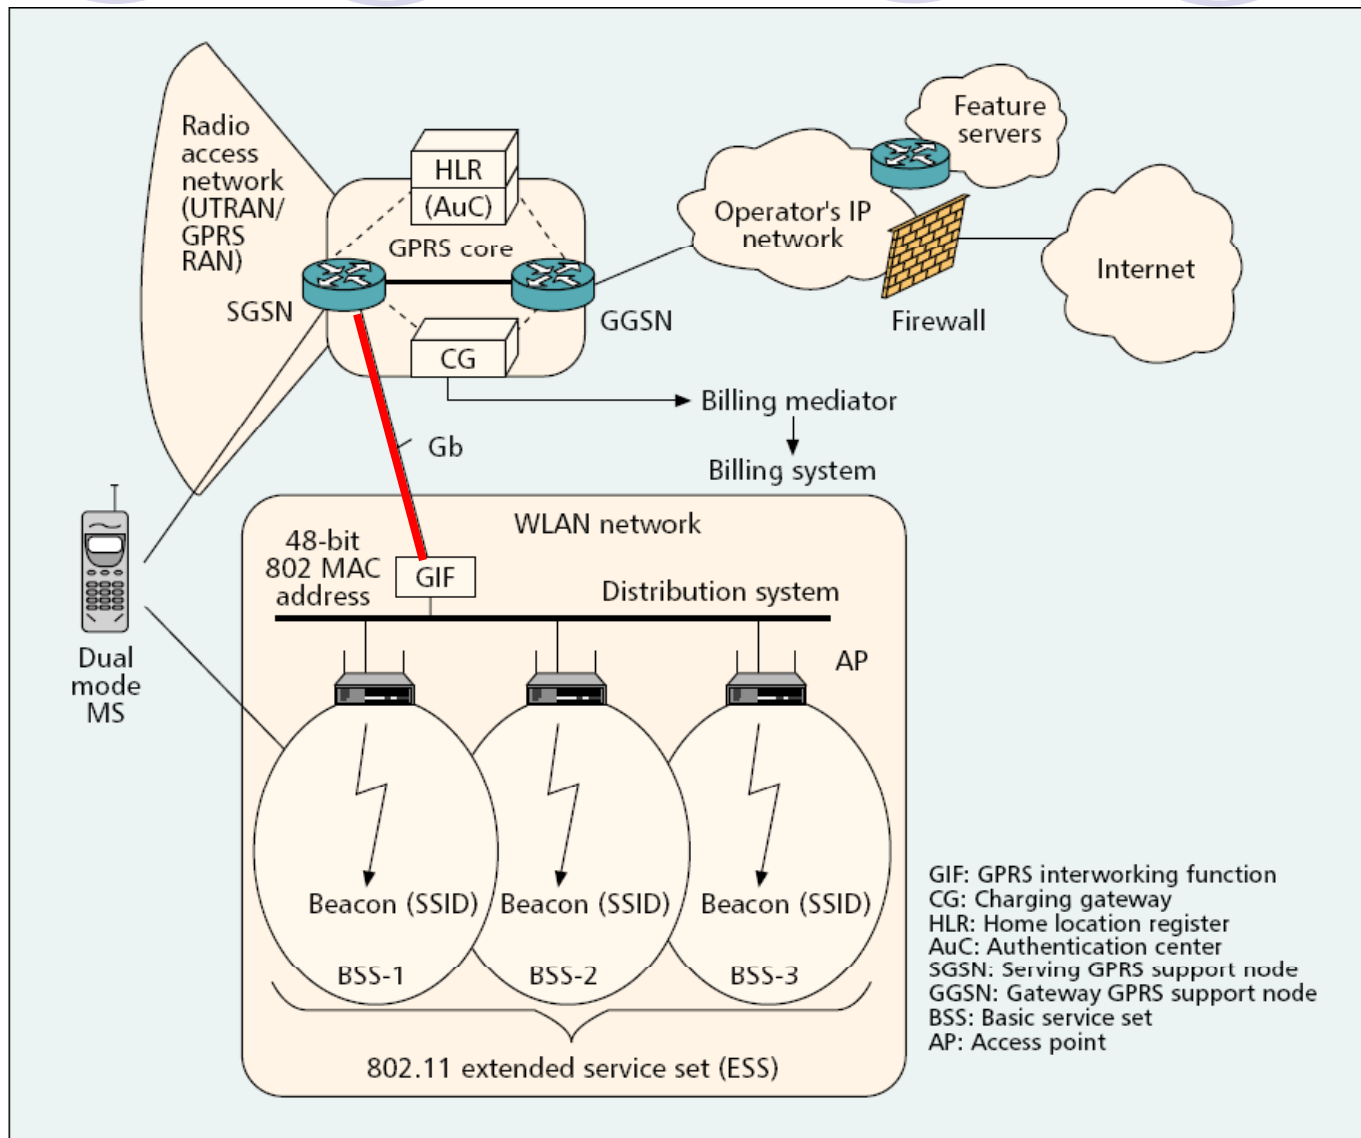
Radio access network (UTRAN/ GPRS RAN)

HLR
(AuC)

GPRS core

SGSN

GGSN

CG

Operator's IP network

Feature servers

Firewall

Internet

Billing mediator

Billing system

Gb

WLAN network

48-bit 802 MAC address

GIF

Distribution system

AP

Dual mode MS

Beacon (SSID)

Beacon (SSID)

Beacon (SSID)

BSS-1

BSS-2

BSS-3

802.11 extended service set (ESS)

GIF: GPRS interworking function
CG: Charging gateway
HLR: Home location register
AuC: Authentication center
SGSN: Serving GPRS support node
GGSN: Gateway GPRS support node
BSS: Basic service set
AP: Access point